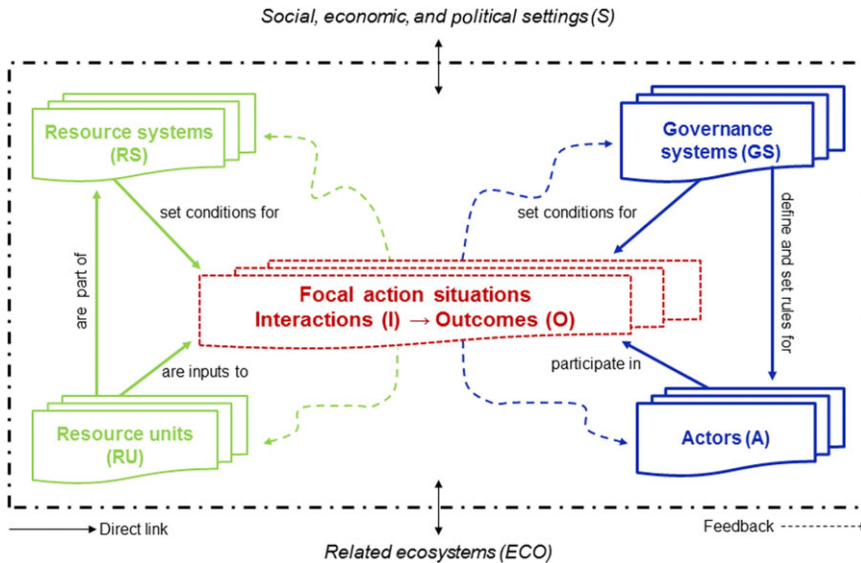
Social, economic, and political settings (S)

Resource systems (RS)

Governance systems (GS)

set conditions for

set conditions for

define and set rules for

are part of

Focal action situations
Interactions (I) → Outcomes (O)

are inputs to

participate in

Resource units (RU)

Actors (A)

Direct link

Feedback

Related ecosystems (ECO)